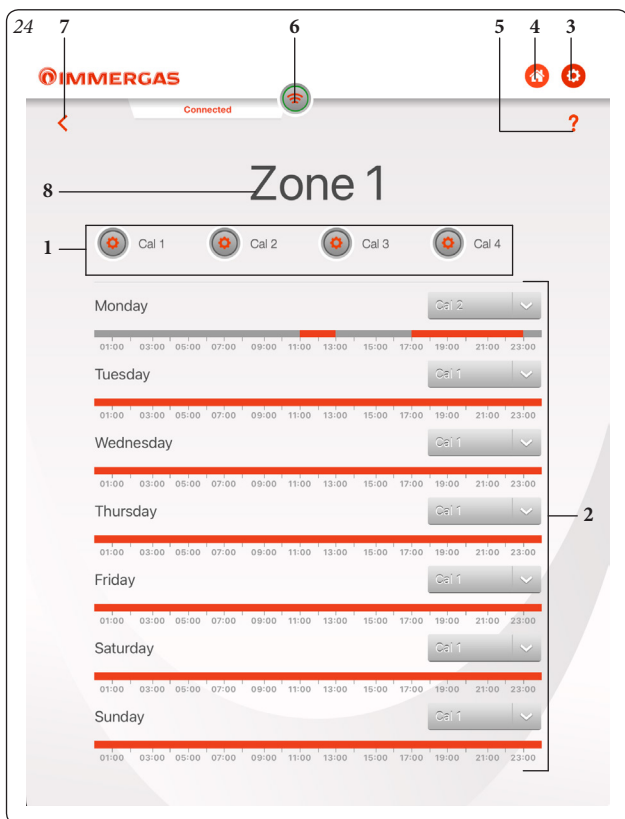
24

7 6 5 4 3

IMMERGAS

Connected

<

?

8 Zone 1

1 Cal 1 Cal 2 Cal 3 Cal 4

Monday Cal 2

01:00 03:00 05:00 07:00 09:00 11:00 13:00 15:00 17:00 19:00 21:00 23:00

Tuesday Cal 1

01:00 03:00 05:00 07:00 09:00 11:00 13:00 15:00 17:00 19:00 21:00 23:00

Wednesday Cal 1

01:00 03:00 05:00 07:00 09:00 11:00 13:00 15:00 17:00 19:00 21:00 23:00

Thursday Cal 1

01:00 03:00 05:00 07:00 09:00 11:00 13:00 15:00 17:00 19:00 21:00 23:00

2

Friday Cal 1

01:00 03:00 05:00 07:00 09:00 11:00 13:00 15:00 17:00 19:00 21:00 23:00

Saturday Cal 1

01:00 03:00 05:00 07:00 09:00 11:00 13:00 15:00 17:00 19:00 21:00 23:00

Sunday Cal 1

01:00 03:00 05:00 07:00 09:00 11:00 13:00 15:00 17:00 19:00 21:00 23:00